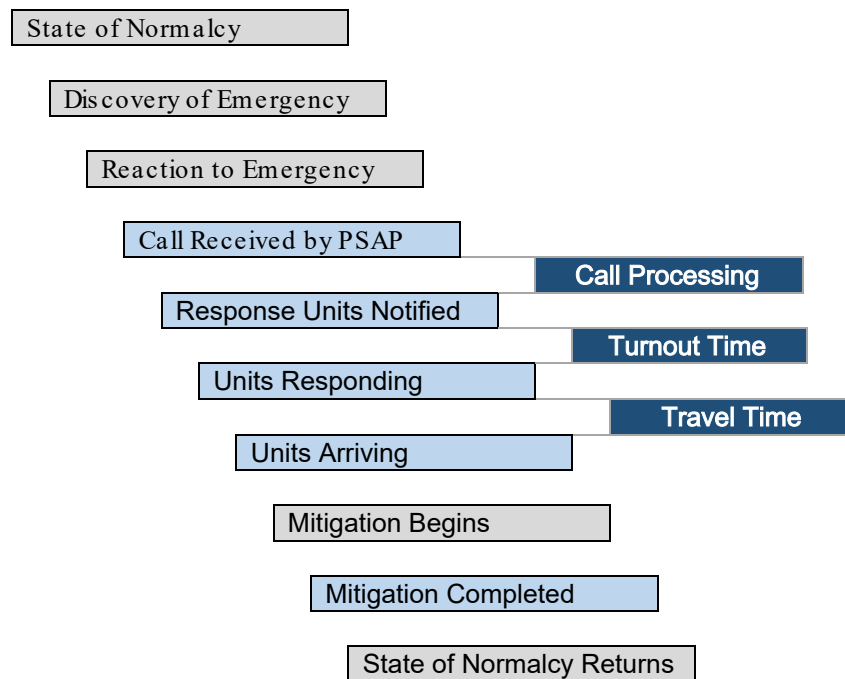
State of Normalcy

Discovery of Emergency

Reaction to Emergency

Call Received by PSAP

Call Processing

Response Units Notified

Turnout Time

Units Responding

Travel Time

Units Arriving

Mitigation Begins

Mitigation Completed

State of Normalcy Returns